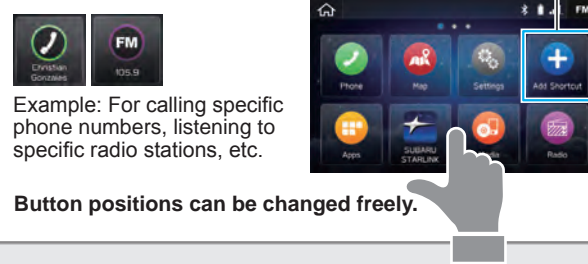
Christian Gonzales

FM
105.9

Example: For calling specific phone numbers, listening to specific radio stations, etc.

FM

Phone
Map
Settings
Add Shortcut
Apps
SUBARU STARLINK
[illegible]dia
Radio

Button positions can be changed freely.